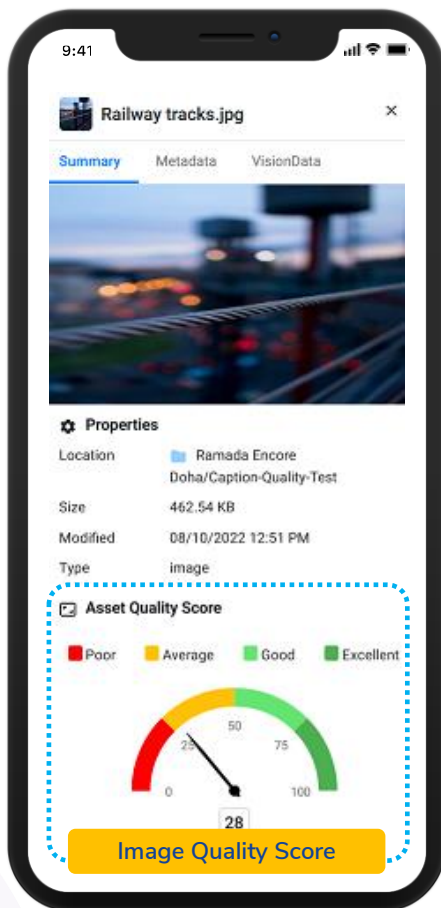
9:41

Railway tracks.jpg

×

Summary Metadata VisionData

Properties

Location Ramada Encore Doha/Caption-Quality-Test

Size 462.54 KB

Modified 08/10/2022 12:51 PM

Type image

Asset Quality Score

Poor Average Good Excellent

0 25 50 75 100

28

Image Quality Score